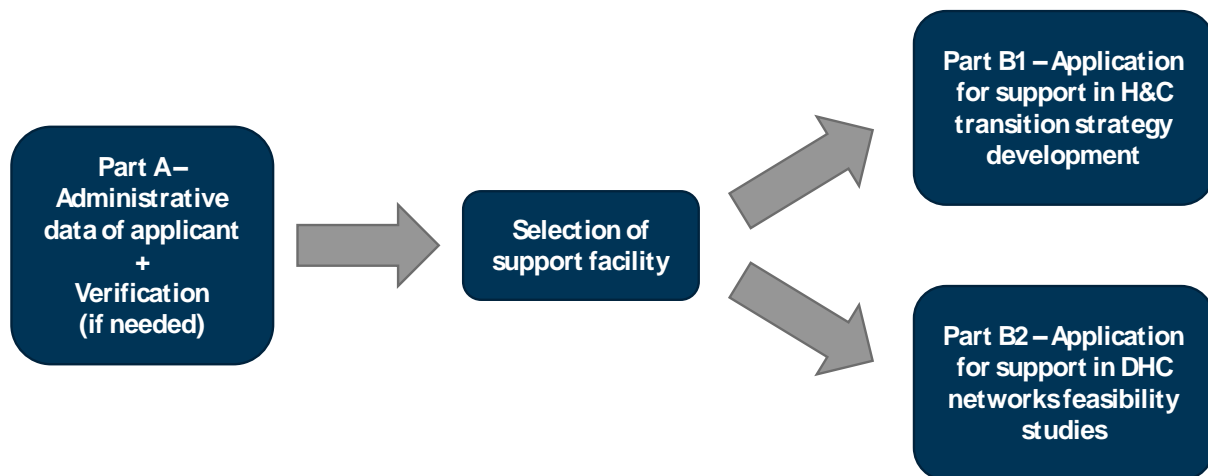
Part A – Administrative data of applicant + Verification (if needed)

Selection of support facility

Part B1 – Application for support in H&C transition strategy development

Part B2 – Application for support in DHC networks feasibility studies